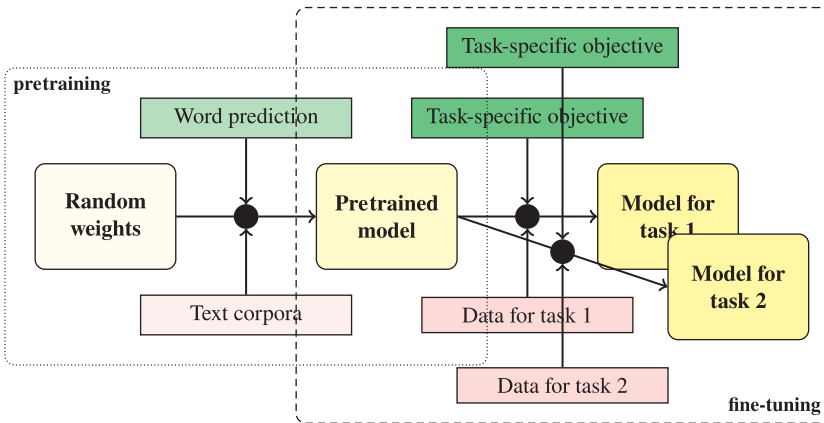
pretraining

Task-specific objective

Word prediction

Task-specific objective

Random weights

Pretrained model

Model for task 1

Model for task 2

Text corpora

Data for task 1

Data for task 2

fine-tuning